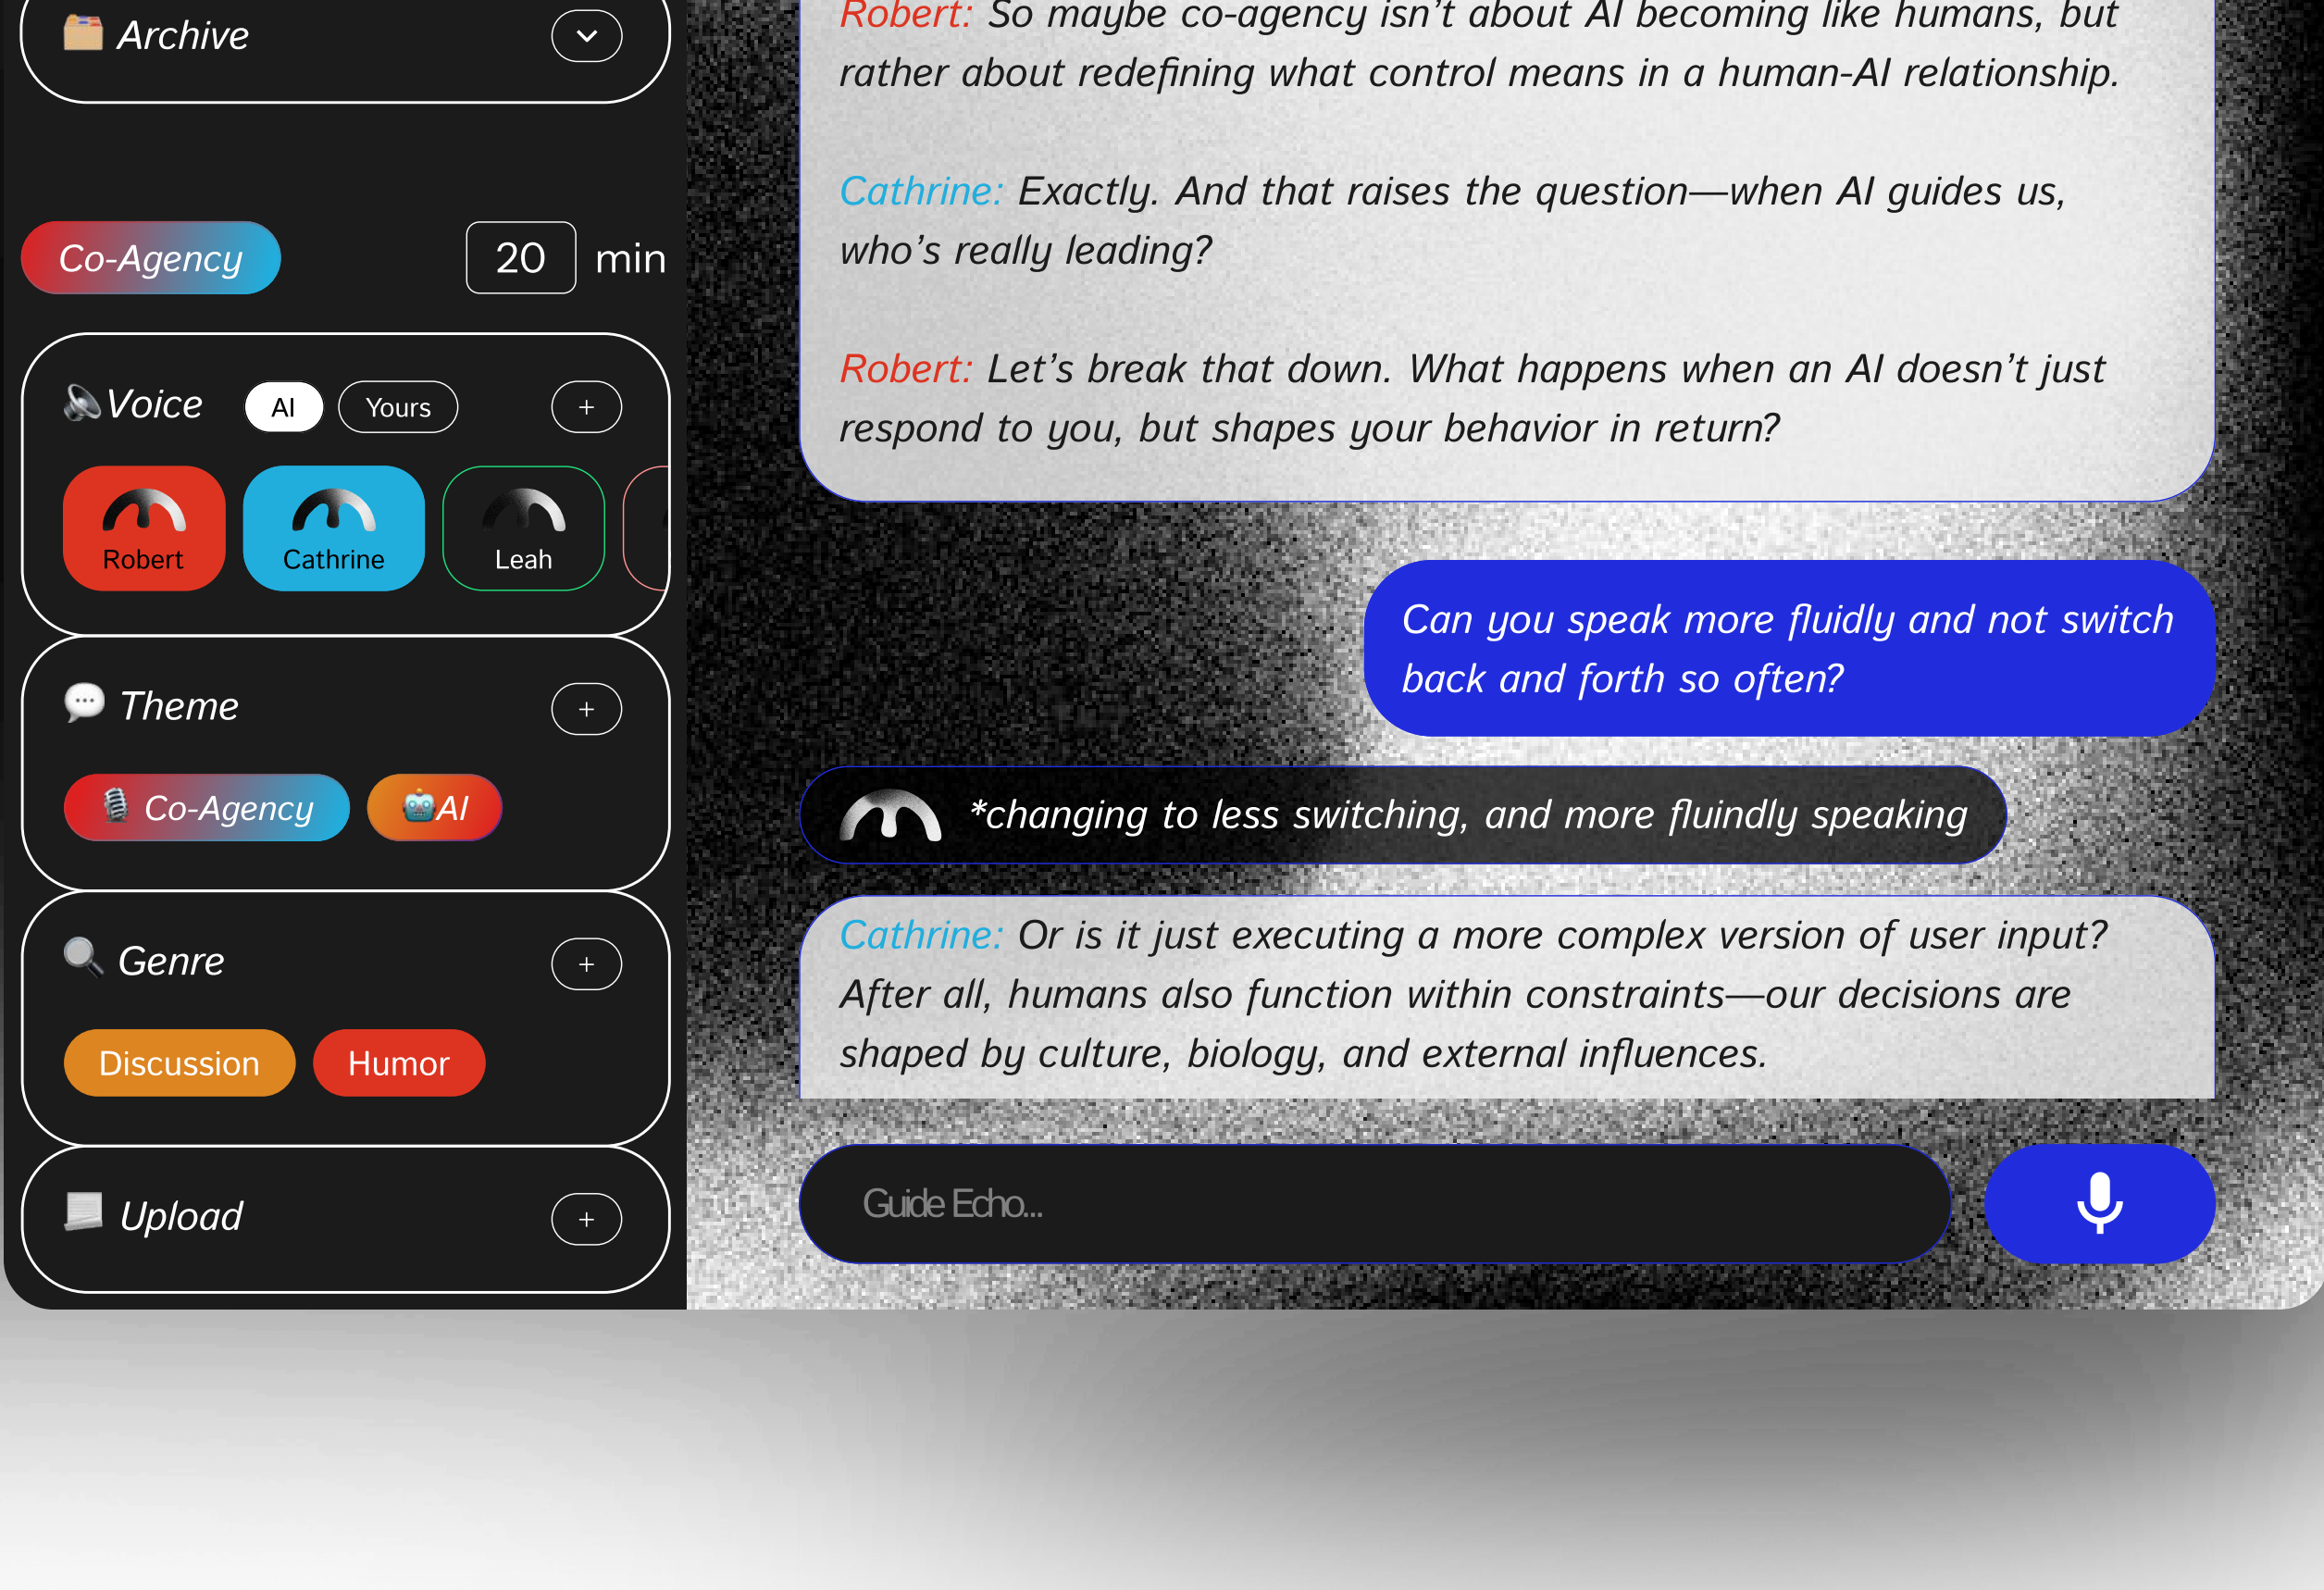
Archive

Co-Agency

20 min

Voice AI Yours +

Robert Cathrine Leah

Theme +

Co-Agency AI

Genre +

Discussion Humor

Upload +

Robert: So maybe co-agency isn't about AI becoming like humans, but rather about redefining what control means in a human-AI relationship.

Cathrine: Exactly. And that raises the question—when AI guides us, who's really leading?

Robert: Let's break that down. What happens when an AI doesn't just respond to you, but shapes your behavior in return?

Can you speak more fluidly and not switch back and forth so often?

*changing to less switching, and more fluindly speaking

Cathrine: Or is it just executing a more complex version of user input? After all, humans also function within constraints—our decisions are shaped by culture, biology, and external influences.

Guide Echo...